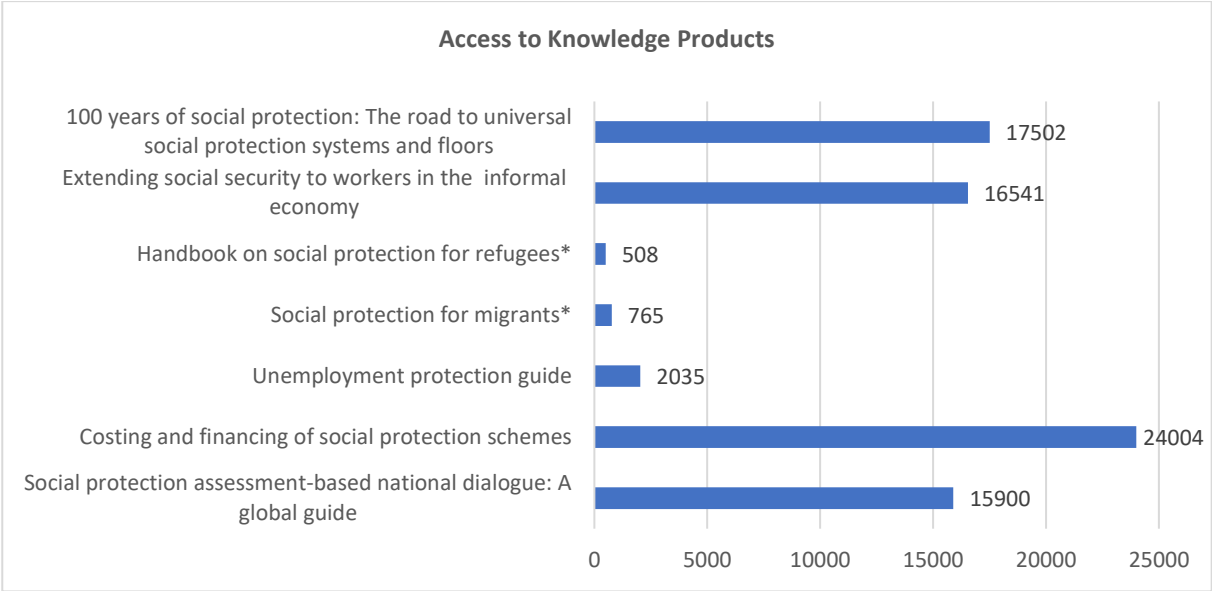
Access to Knowledge Products

100 years of social protection: The road to universal social protection systems and floors
17502

Extending social security to workers in the informal economy
16541

Handbook on social protection for refugees*
508

Social protection for migrants*
765

Unemployment protection guide
2035

Costing and financing of social protection schemes
24004

Social protection assessment-based national dialogue: A global guide
15900

0 5000 10000 15000 20000 25000